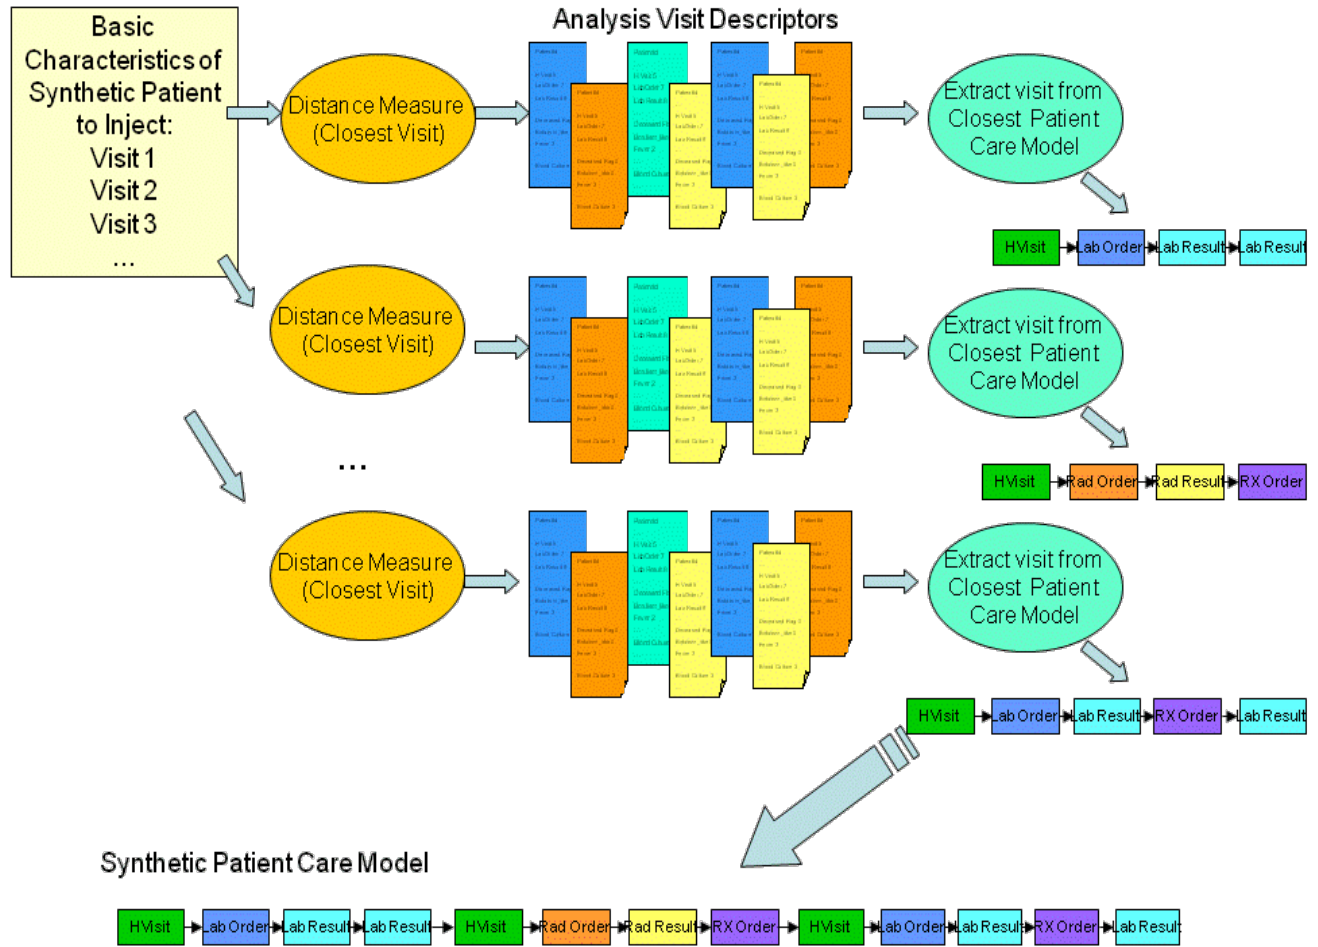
Basic Characteristics of Synthetic Patient to Inject:
Visit 1
Visit 2
Visit 3
...

Analysis Visit Descriptors

Distance Measure (Closest Visit)

Extract visit from Closest Patient Care Model

HVisit → Lab Order → Lab Result → Lab Result

Distance Measure (Closest Visit)

Extract visit from Closest Patient Care Model

HVisit → Rad Order → Rad Result → RX Order

...

Distance Measure (Closest Visit)

Extract visit from Closest Patient Care Model

HVisit → Lab Order → Lab Result → RX Order → Lab Result

Synthetic Patient Care Model

HVisit → Lab Order → Lab Result → Lab Result → HVisit → Rad Order → Rad Result → RX Order → HVisit → Lab Order → Lab Result → RX Order → Lab Result